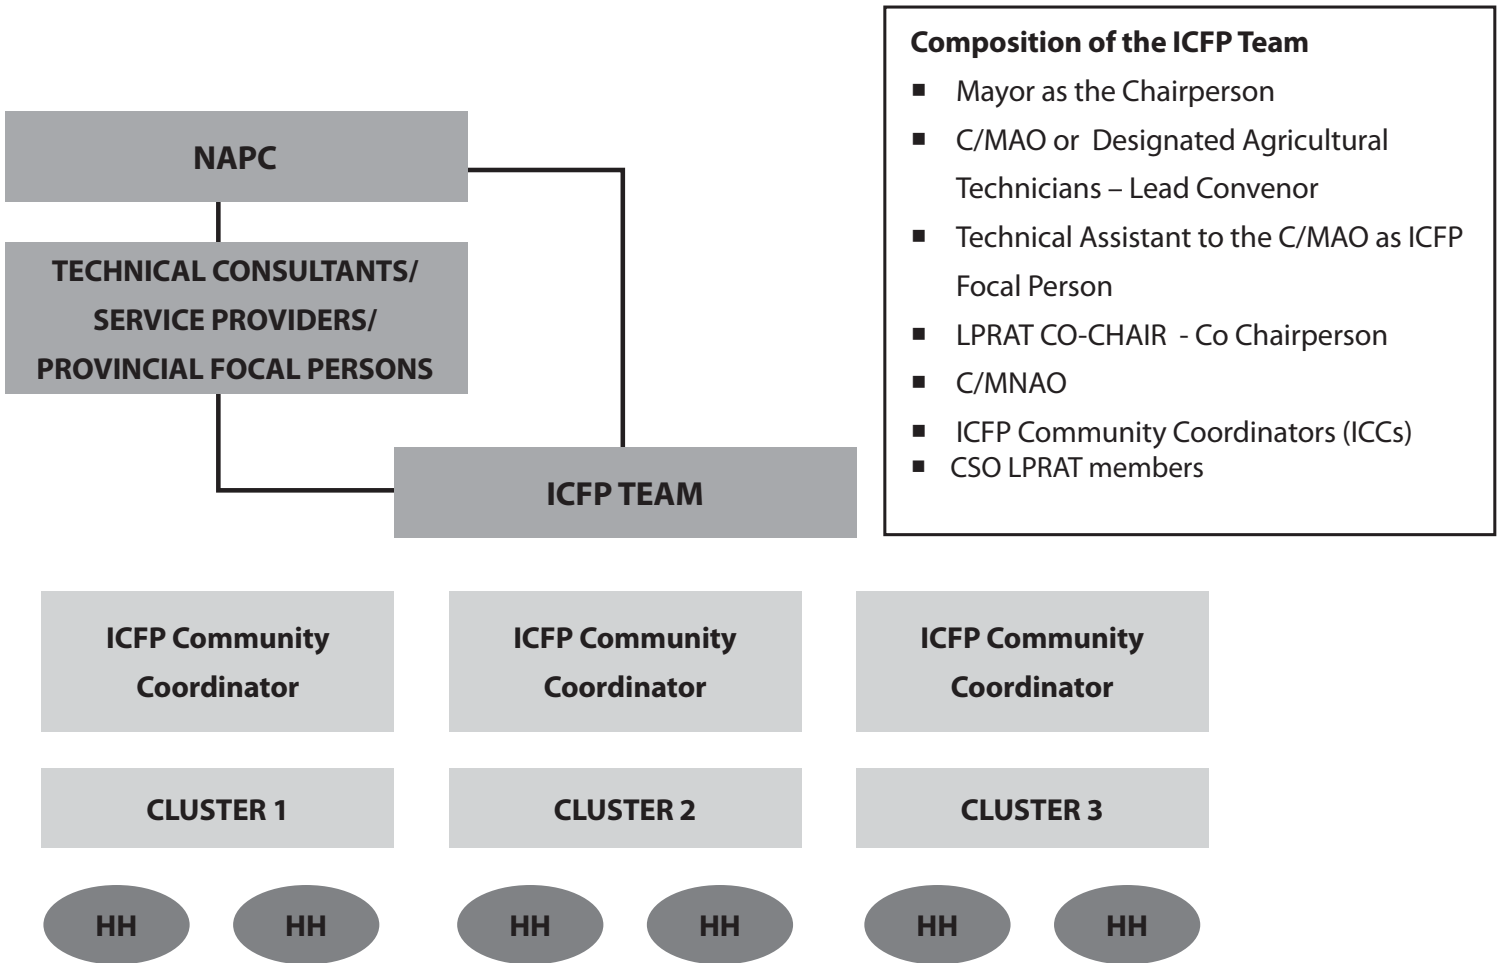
NAPC

TECHNICAL CONSULTANTS/ SERVICE PROVIDERS/ PROVINCIAL FOCAL PERSONS

ICFP TEAM

Composition of the ICFP Team
- Mayor as the Chairperson
- C/MAO or Designated Agricultural Technicians – Lead Convenor
- Technical Assistant to the C/MAO as ICFP Focal Person
- LPRAT CO-CHAIR - Co Chairperson
- C/MNAO
- ICFP Community Coordinators (ICCs)
- CSO LPRAT members

ICFP Community Coordinator

ICFP Community Coordinator

ICFP Community Coordinator

CLUSTER 1

CLUSTER 2

CLUSTER 3

HH

HH

HH

HH

HH

HH